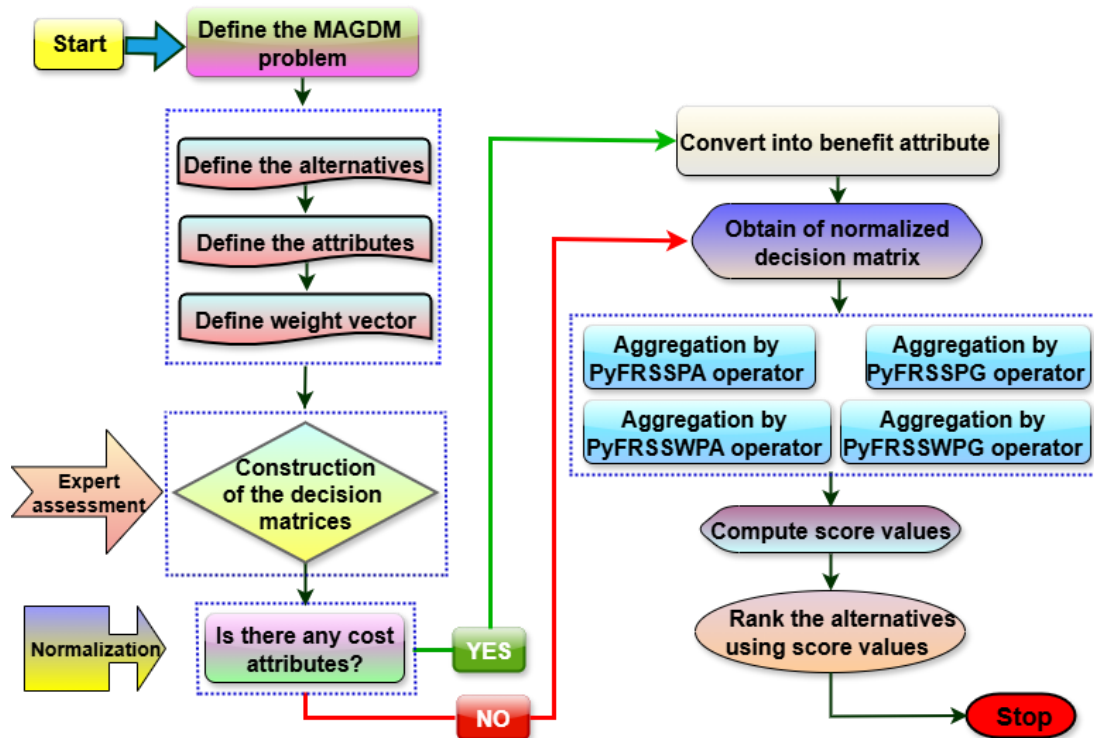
Start

Define the MAGDM problem

Define the alternatives

Define the attributes

Define weight vector

Expert assessment

Construction of the decision matrices

Normalization

Is there any cost attributes?

YES

NO

Convert into benefit attribute

Obtain of normalized decision matrix

Aggregation by PyFRSSPA operator

Aggregation by PyFRSSPG operator

Aggregation by PyFRSSWPA operator

Aggregation by PyFRSSWPG operator

Compute score values

Rank the alternatives using score values

Stop